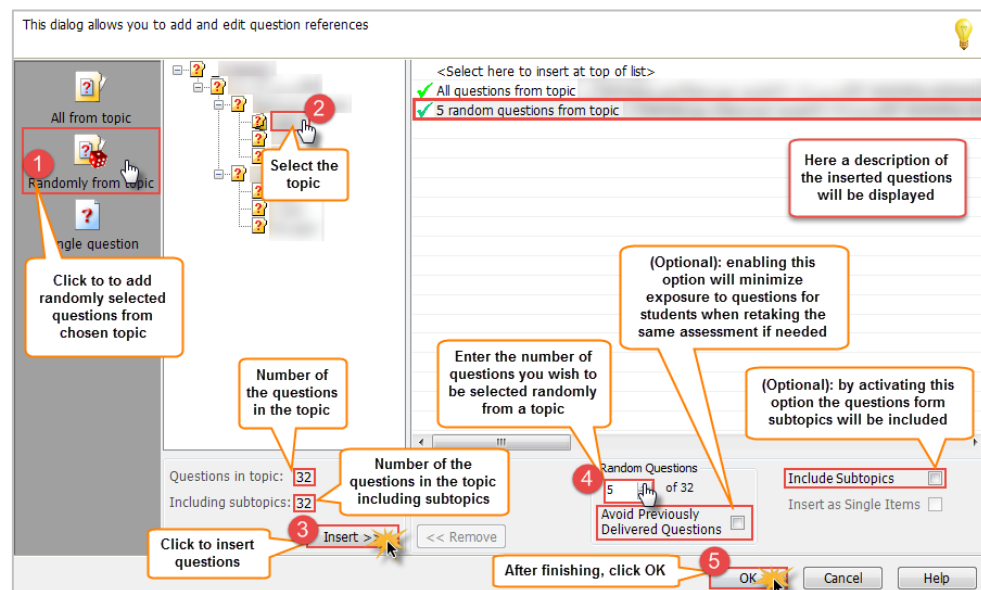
This dialog allows you to add and edit question references

All from topic

1

Randomly from topic

Single question

Click to to add randomly selected questions from chosen topic

2

Select the topic

<Select here to insert at top of list>

All questions from topic

5 random questions from topic

Here a description of the inserted questions will be displayed

(Optional): enabling this option will minimize exposure to questions for students when retaking the same assessment if needed

Enter the number of questions you wish to be selected randomly from a topic

(Optional): by activating this option the questions form subtopics will be included

Number of the questions in the topic

Questions in topic: 32

Including subtopics: 32

Number of the questions in the topic including subtopics

4

Random Questions

5 of 32

Avoid Previously Delivered Questions

Include Subtopics

Insert as Single Items

3

Insert >>

<< Remove

Click to insert questions

5

After finishing, click OK

OK

Cancel

Help